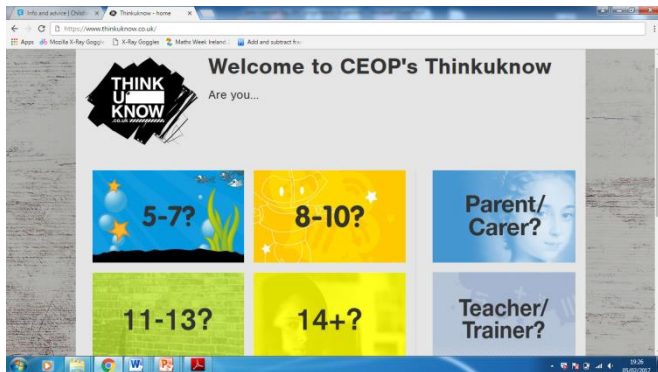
Info and advice | Childn
Thinkuknow - home
https://www.thinkuknow.co.uk/
Apps
Mozilla X-Ray Goggle
X-Ray Goggles
Maths Week Ireland
Add and subtract frac

THINK U KNOW .co.uk

Welcome to CEOP's Thinkuknow

Are you...

5-7?

8-10?

Parent/ Carer?

11-13?

14+?

Teacher/ Trainer?

19:26
05/02/2017